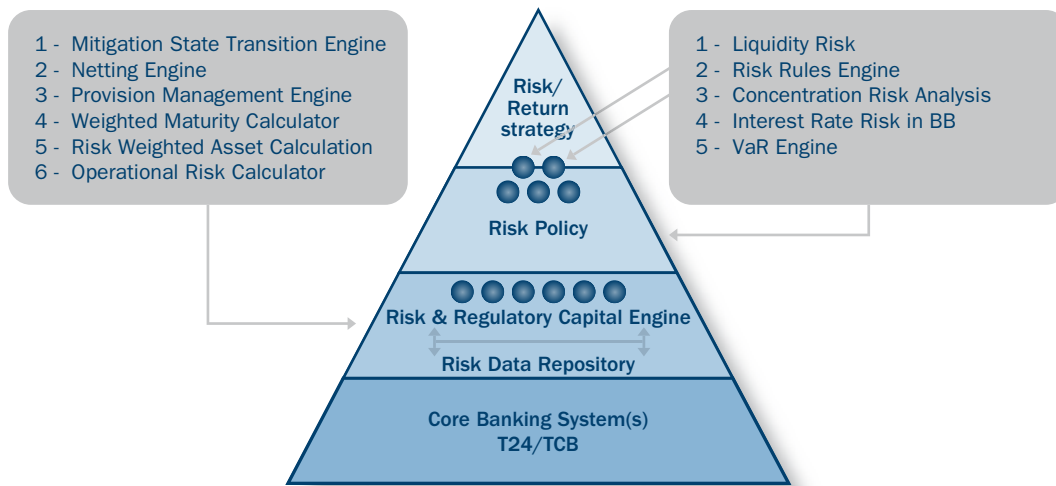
1 - Mitigation State Transition Engine
2 - Netting Engine
3 - Provision Management Engine
4 - Weighted Maturity Calculator
5 - Risk Weighted Asset Calculation
6 - Operational Risk Calculator

Risk/ Return strategy

Risk Policy

Risk & Regulatory Capital Engine

Risk Data Repository

Core Banking System(s) T24/TCB

1 - Liquidity Risk
2 - Risk Rules Engine
3 - Concentration Risk Analysis
4 - Interest Rate Risk in BB
5 - VaR Engine